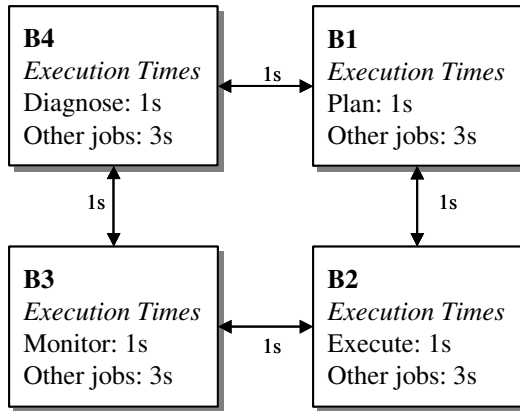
B4
Execution Times
Diagnose: 1s
Other jobs: 3s

1s

B1
Execution Times
Plan: 1s
Other jobs: 3s

1s

1s

B3
Execution Times
Monitor: 1s
Other jobs: 3s

1s

B2
Execution Times
Execute: 1s
Other jobs: 3s